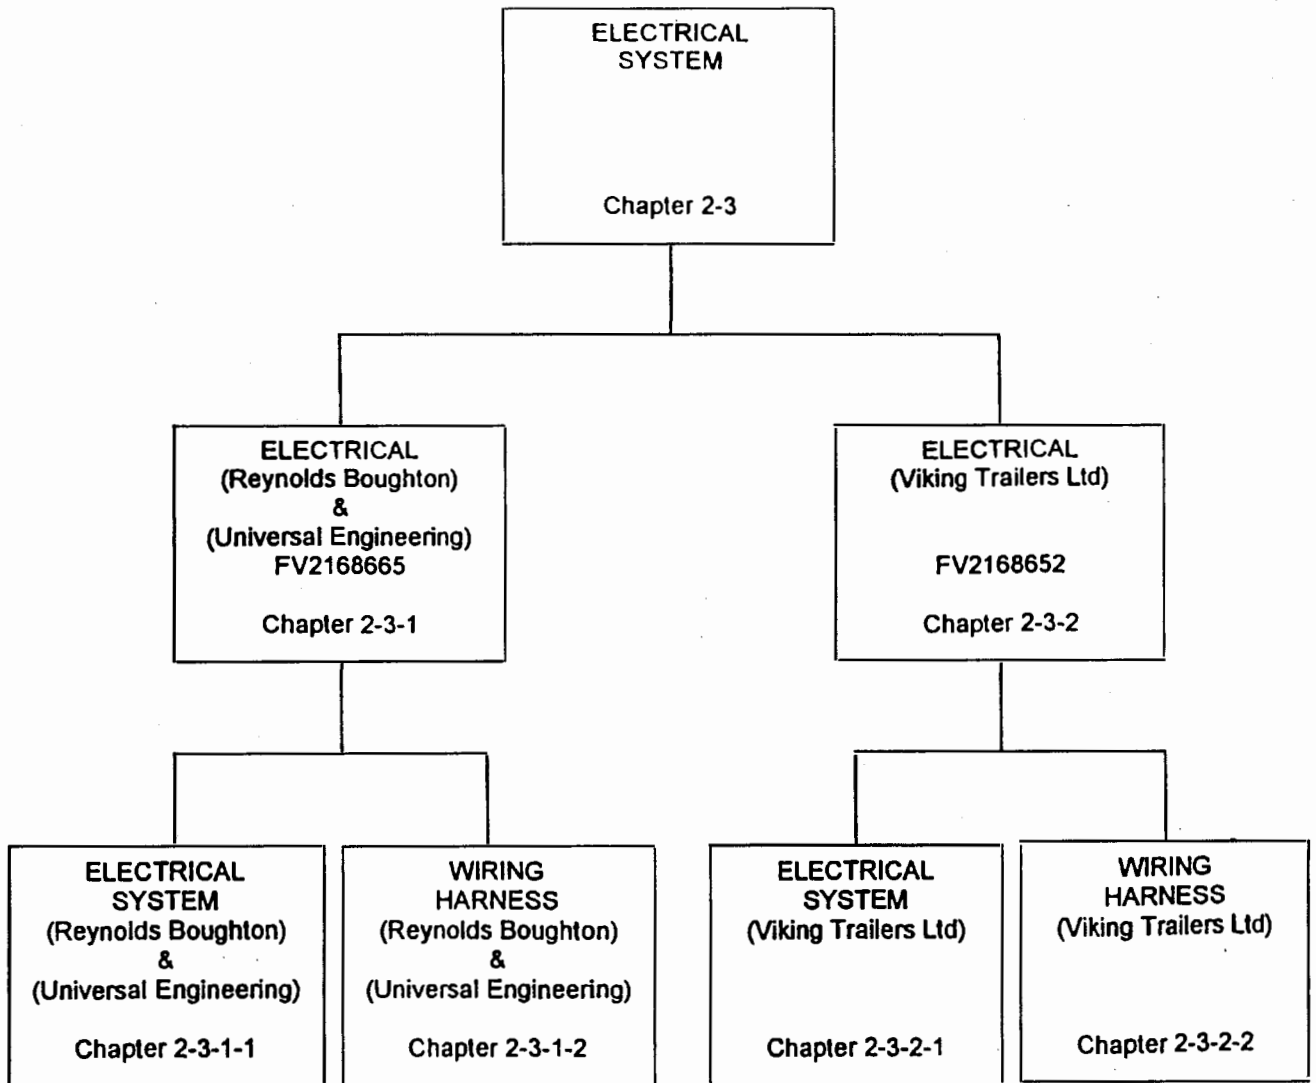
ELECTRICAL SYSTEM

Chapter 2-3

ELECTRICAL
(Reynolds Boughton)
&
(Universal Engineering)
FV2168665

Chapter 2-3-1

ELECTRICAL
(Viking Trailers Ltd)

FV2168652

Chapter 2-3-2

ELECTRICAL SYSTEM
(Reynolds Boughton)
&
(Universal Engineering)

Chapter 2-3-1-1

WIRING HARNESS
(Reynolds Boughton)
&
(Universal Engineering)

Chapter 2-3-1-2

ELECTRICAL SYSTEM
(Viking Trailers Ltd)

Chapter 2-3-2-1

WIRING HARNESS
(Viking Trailers Ltd)

Chapter 2-3-2-2